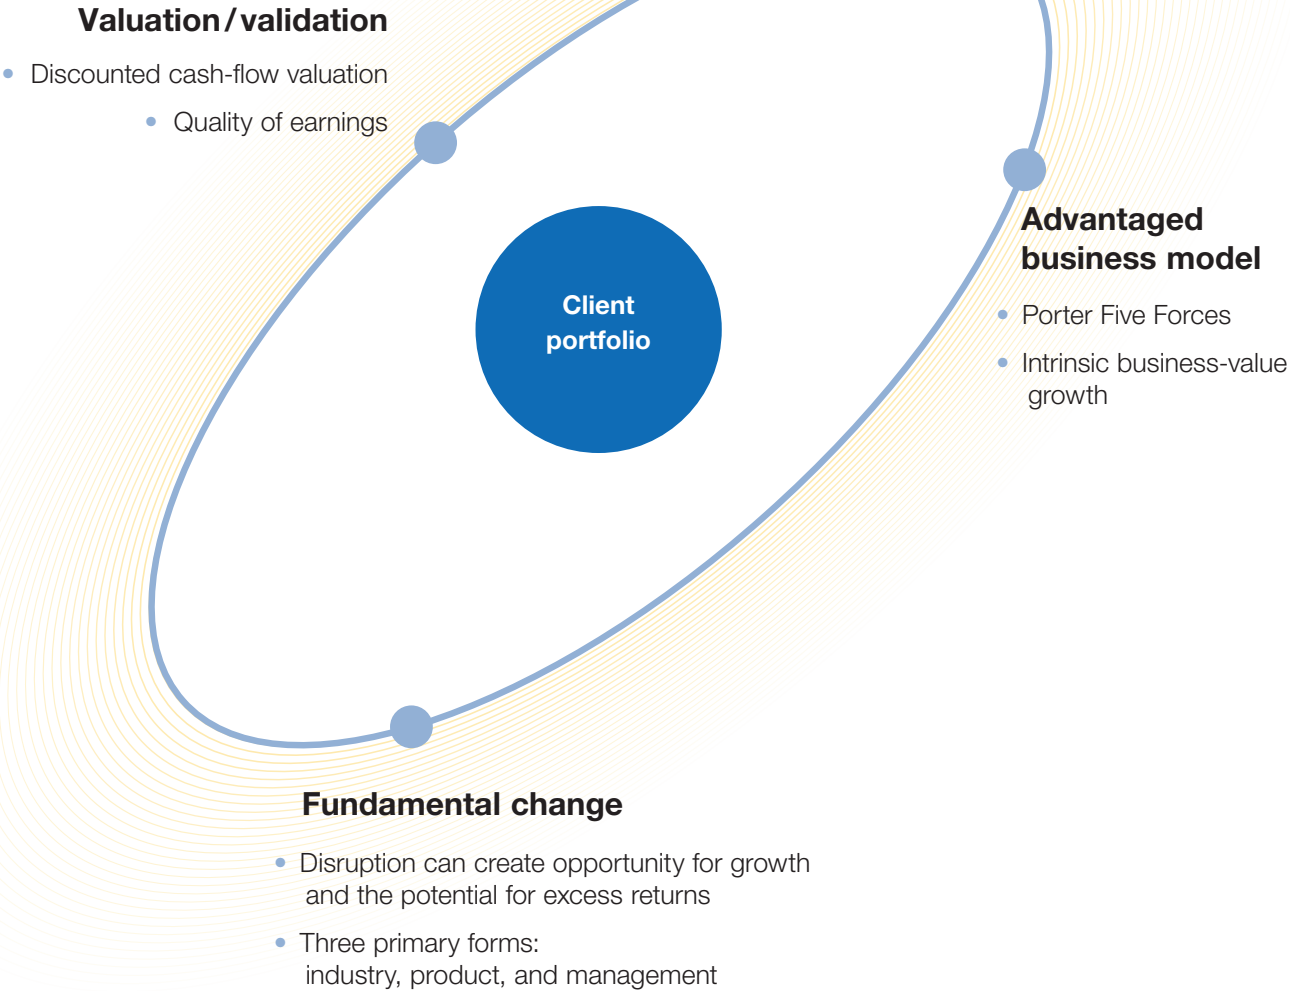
Valuation / validation

Discounted cash-flow valuation

Quality of earnings

Client portfolio

Advantaged business model

Porter Five Forces

Intrinsic business-value growth

Fundamental change

Disruption can create opportunity for growth and the potential for excess returns

Three primary forms: industry, product, and management